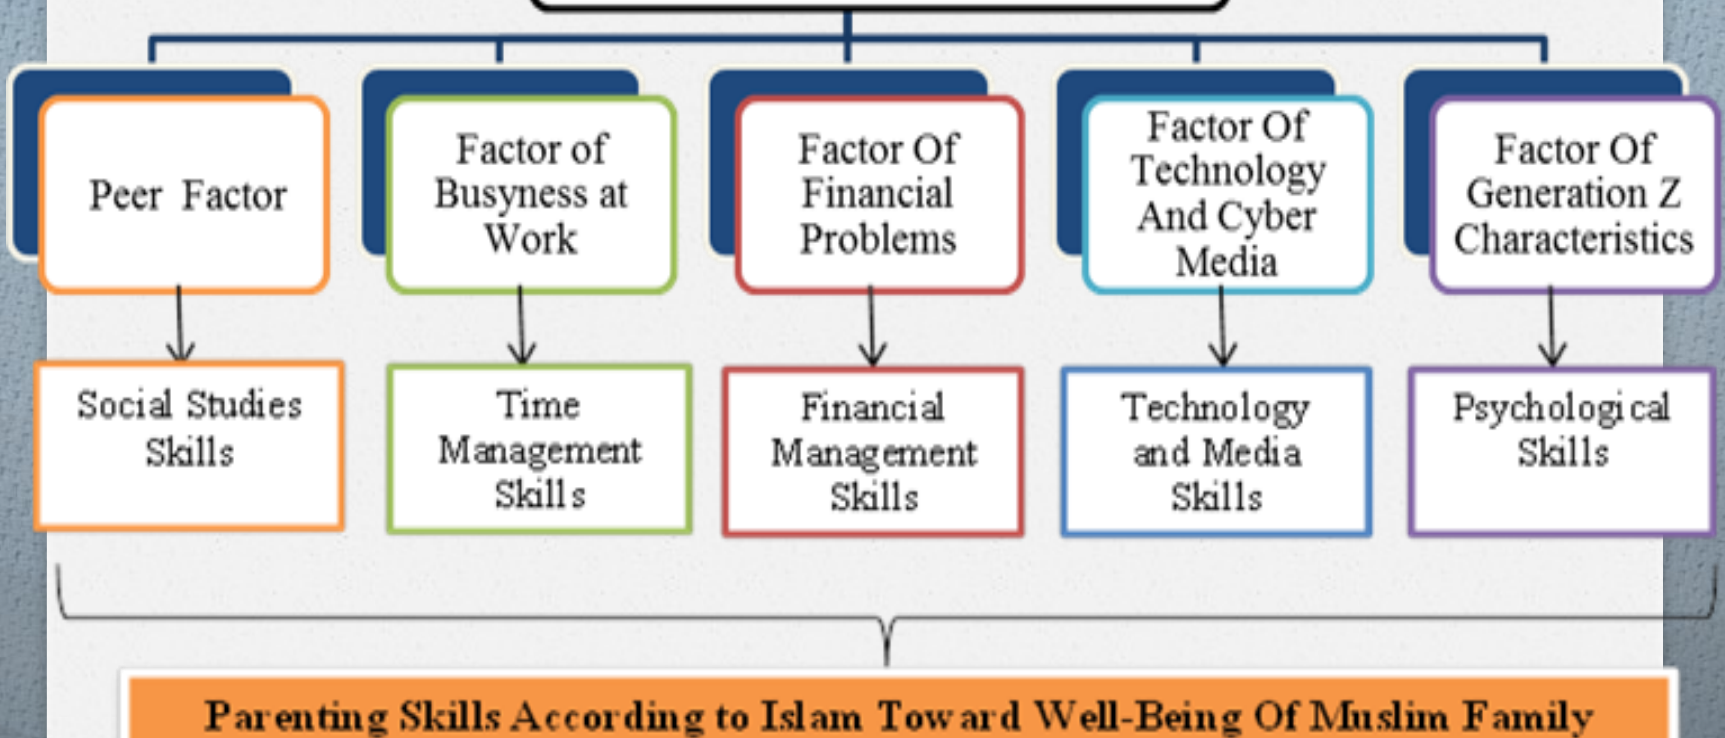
Peer Factor

Factor of Busyness at Work

Factor Of Financial Problems

Factor Of Technology And Cyber Media

Factor Of Generation Z Characteristics

Social Studies Skills

Time Management Skills

Financial Management Skills

Technology and Media Skills

Psychological Skills

Parenting Skills According to Islam Toward Well-Being Of Muslim Family